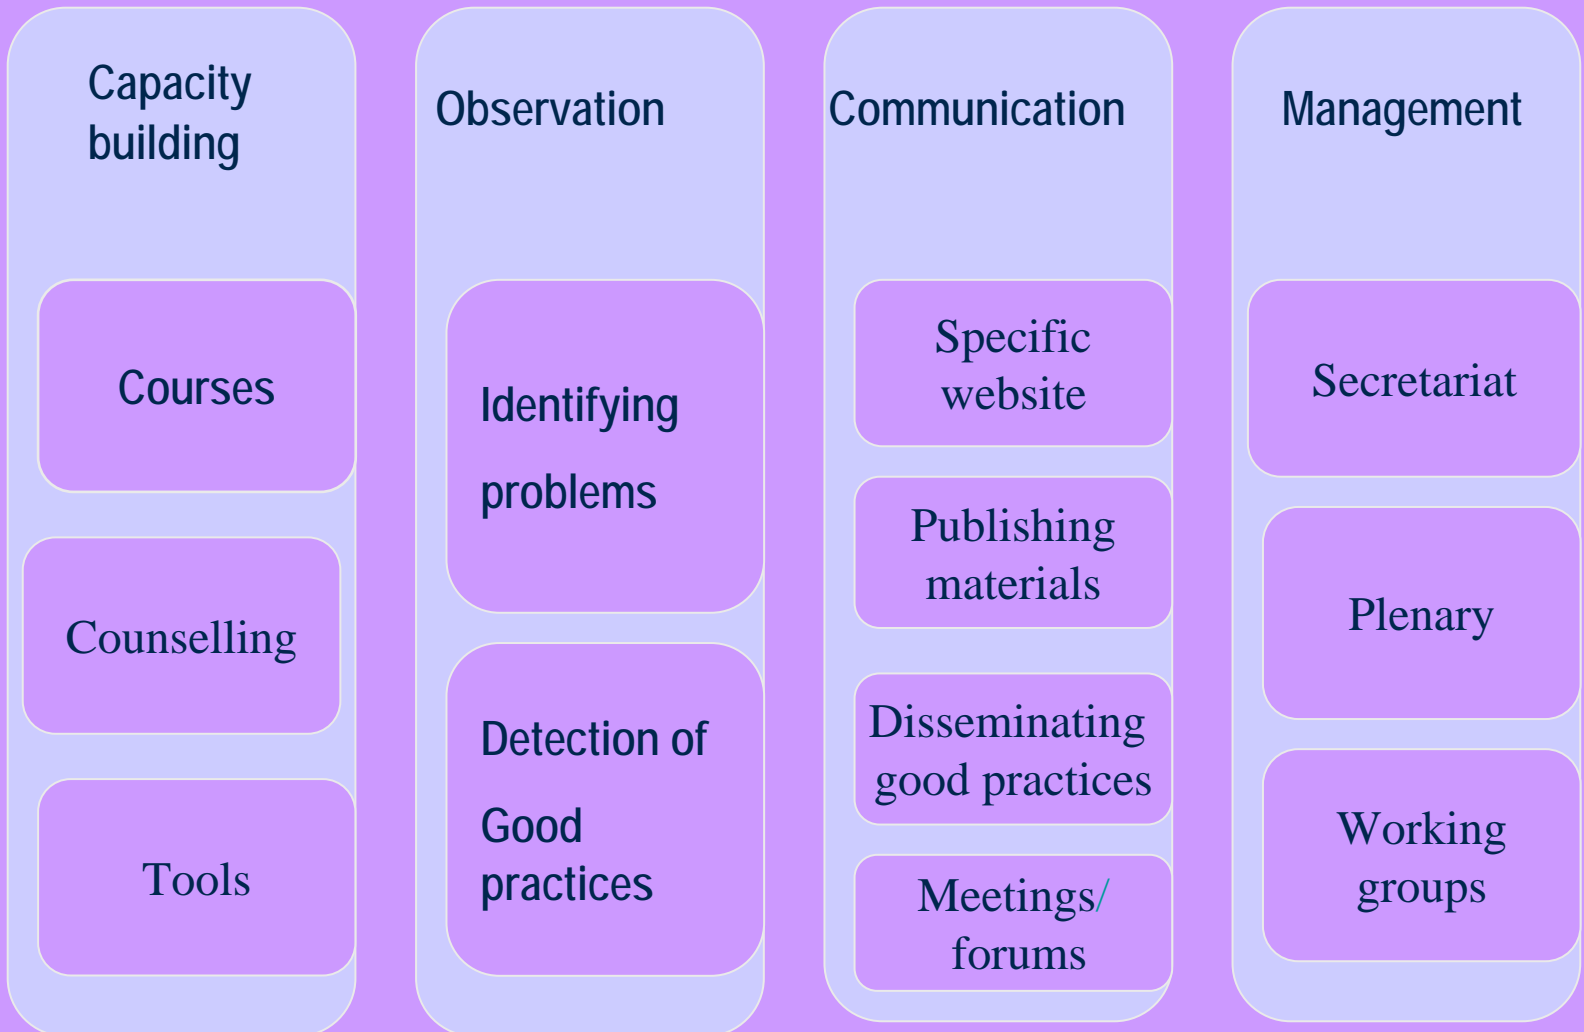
Capacity building

Courses

Counselling

Tools

Observation

Identifying

problems

Detection of

Good practices

Communication

Specific website

Publishing materials

Disseminating good practices

Meetings/ forums

Management

Secretariat

Plenary

Working groups